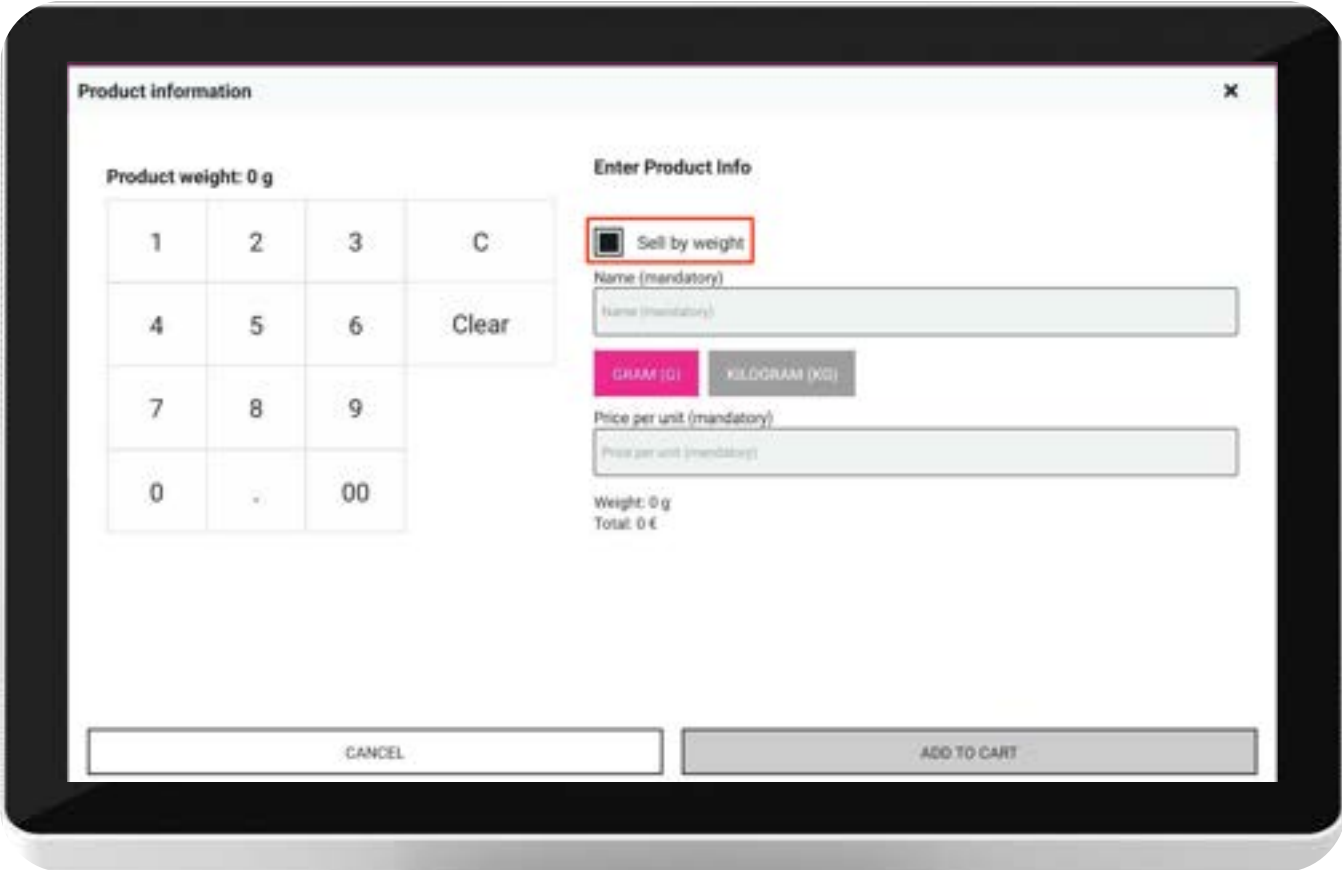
Product information

×

Product weight: 0 g

| 1 | 2 | 3 | C |
|---|---|---|---|
| 4 | 5 | 6 | Clear |
| 7 | 8 | 9 | |
| 0 | . | 00 | |

Enter Product Info

Sell by weight

Name (mandatory)

Name (mandatory)

GRAM (G)

KILOGRAM (KG)

Price per unit (mandatory)

Price per unit (mandatory)

Weight: 0 g
Total: 0 €

CANCEL

ADD TO CART